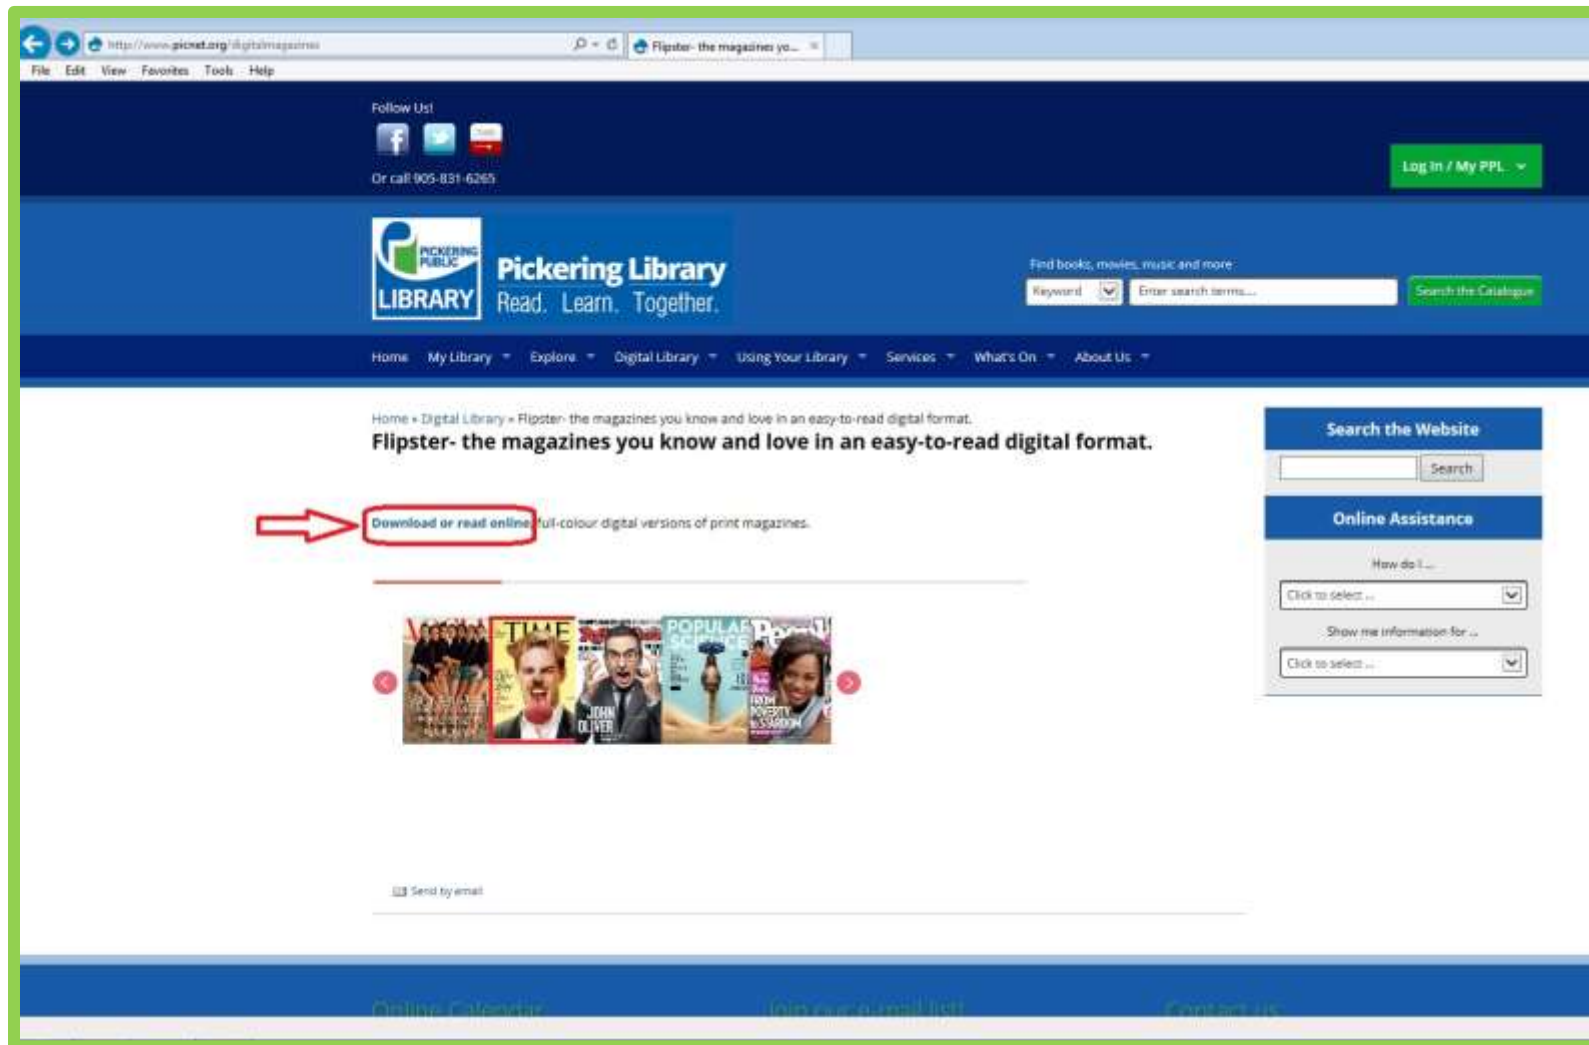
http://www.picnet.org/digitalmagazines

Flipster- the magazines yo...

File Edit View Favorites Tools Help

Follow Us!

Or call 905-831-6265

Log In / My PPL

PICKERING PUBLIC LIBRARY

Pickering Library
Read. Learn. Together.

Find books, movies, music and more

Keyword

Enter search terms...

Search the Catalogue

Home My Library Explore Digital Library Using Your Library Services What's On About Us

Home » Digital Library » Flipster- the magazines you know and love in an easy-to-read digital format.

Flipster- the magazines you know and love in an easy-to-read digital format.

Download or read online full-colour digital versions of print magazines.

TIME

JOHN OLIVER

POPULAR SCIENCE

People

Send by email

Search the Website

Search

Online Assistance

How do I ...

Click to select ...

Show me information for ...

Click to select ...

Online Calendar

Join our e-mail list!

Contact us